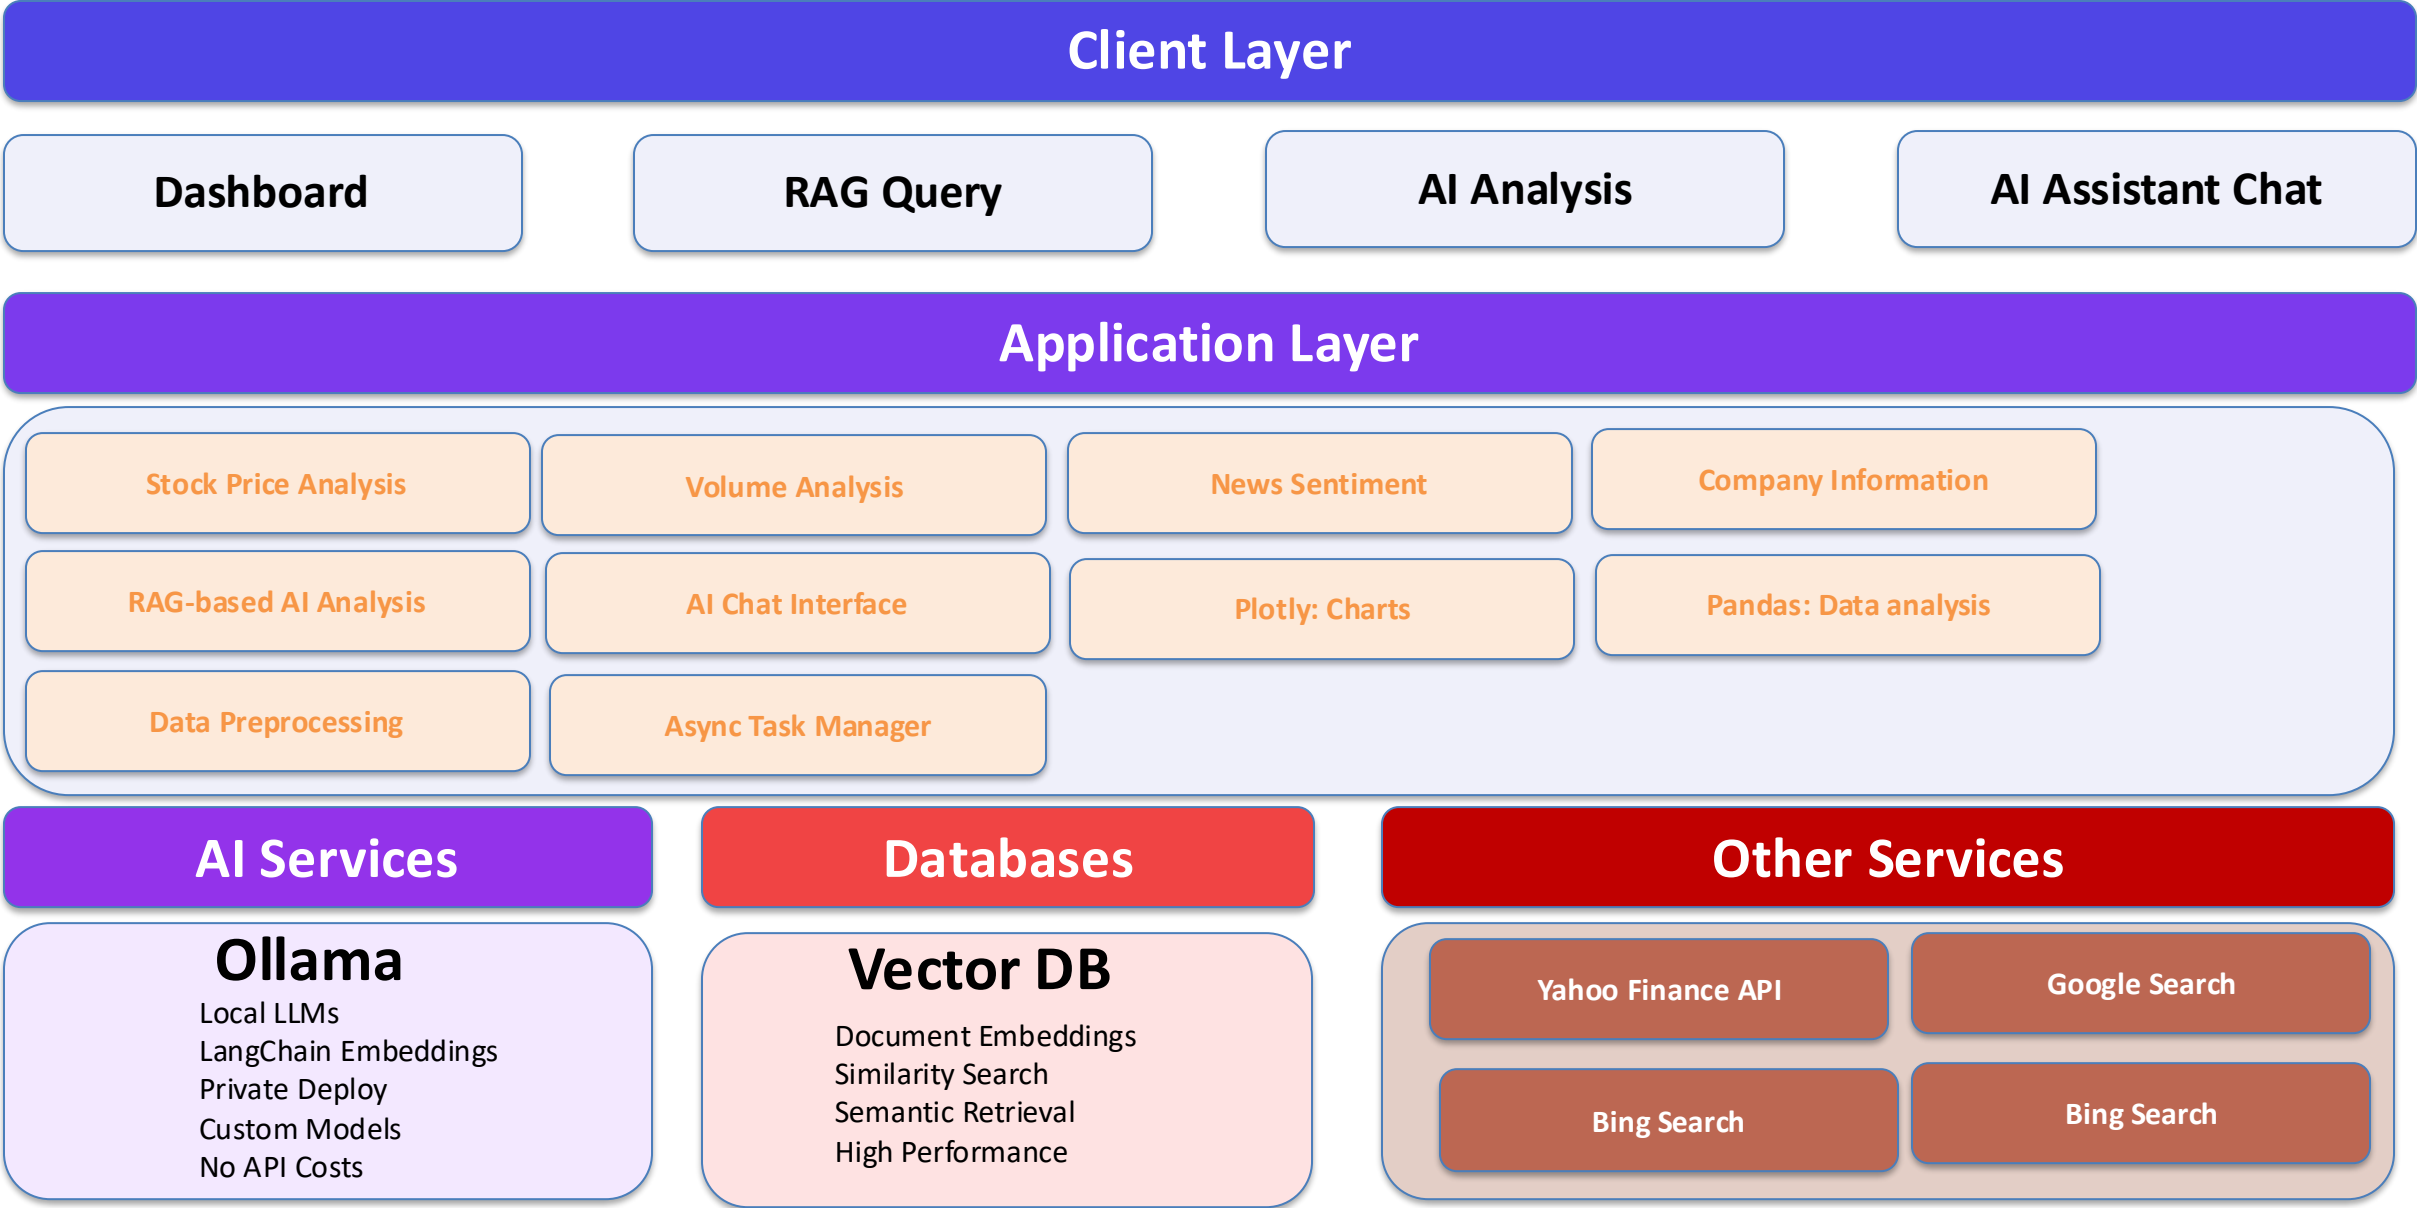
Client Layer

Dashboard

RAG Query

AI Analysis

AI Assistant Chat

Application Layer

Stock Price Analysis

Volume Analysis

News Sentiment

Company Information

RAG-based AI Analysis

AI Chat Interface

Plotly: Charts

Pandas: Data analysis

Data Preprocessing

Async Task Manager

AI Services

Databases

Other Services

Ollama
Local LLMs
LangChain Embeddings
Private Deploy
Custom Models
No API Costs

Vector DB
Document Embeddings
Similarity Search
Semantic Retrieval
High Performance

Yahoo Finance API

Google Search

Bing Search

Bing Search